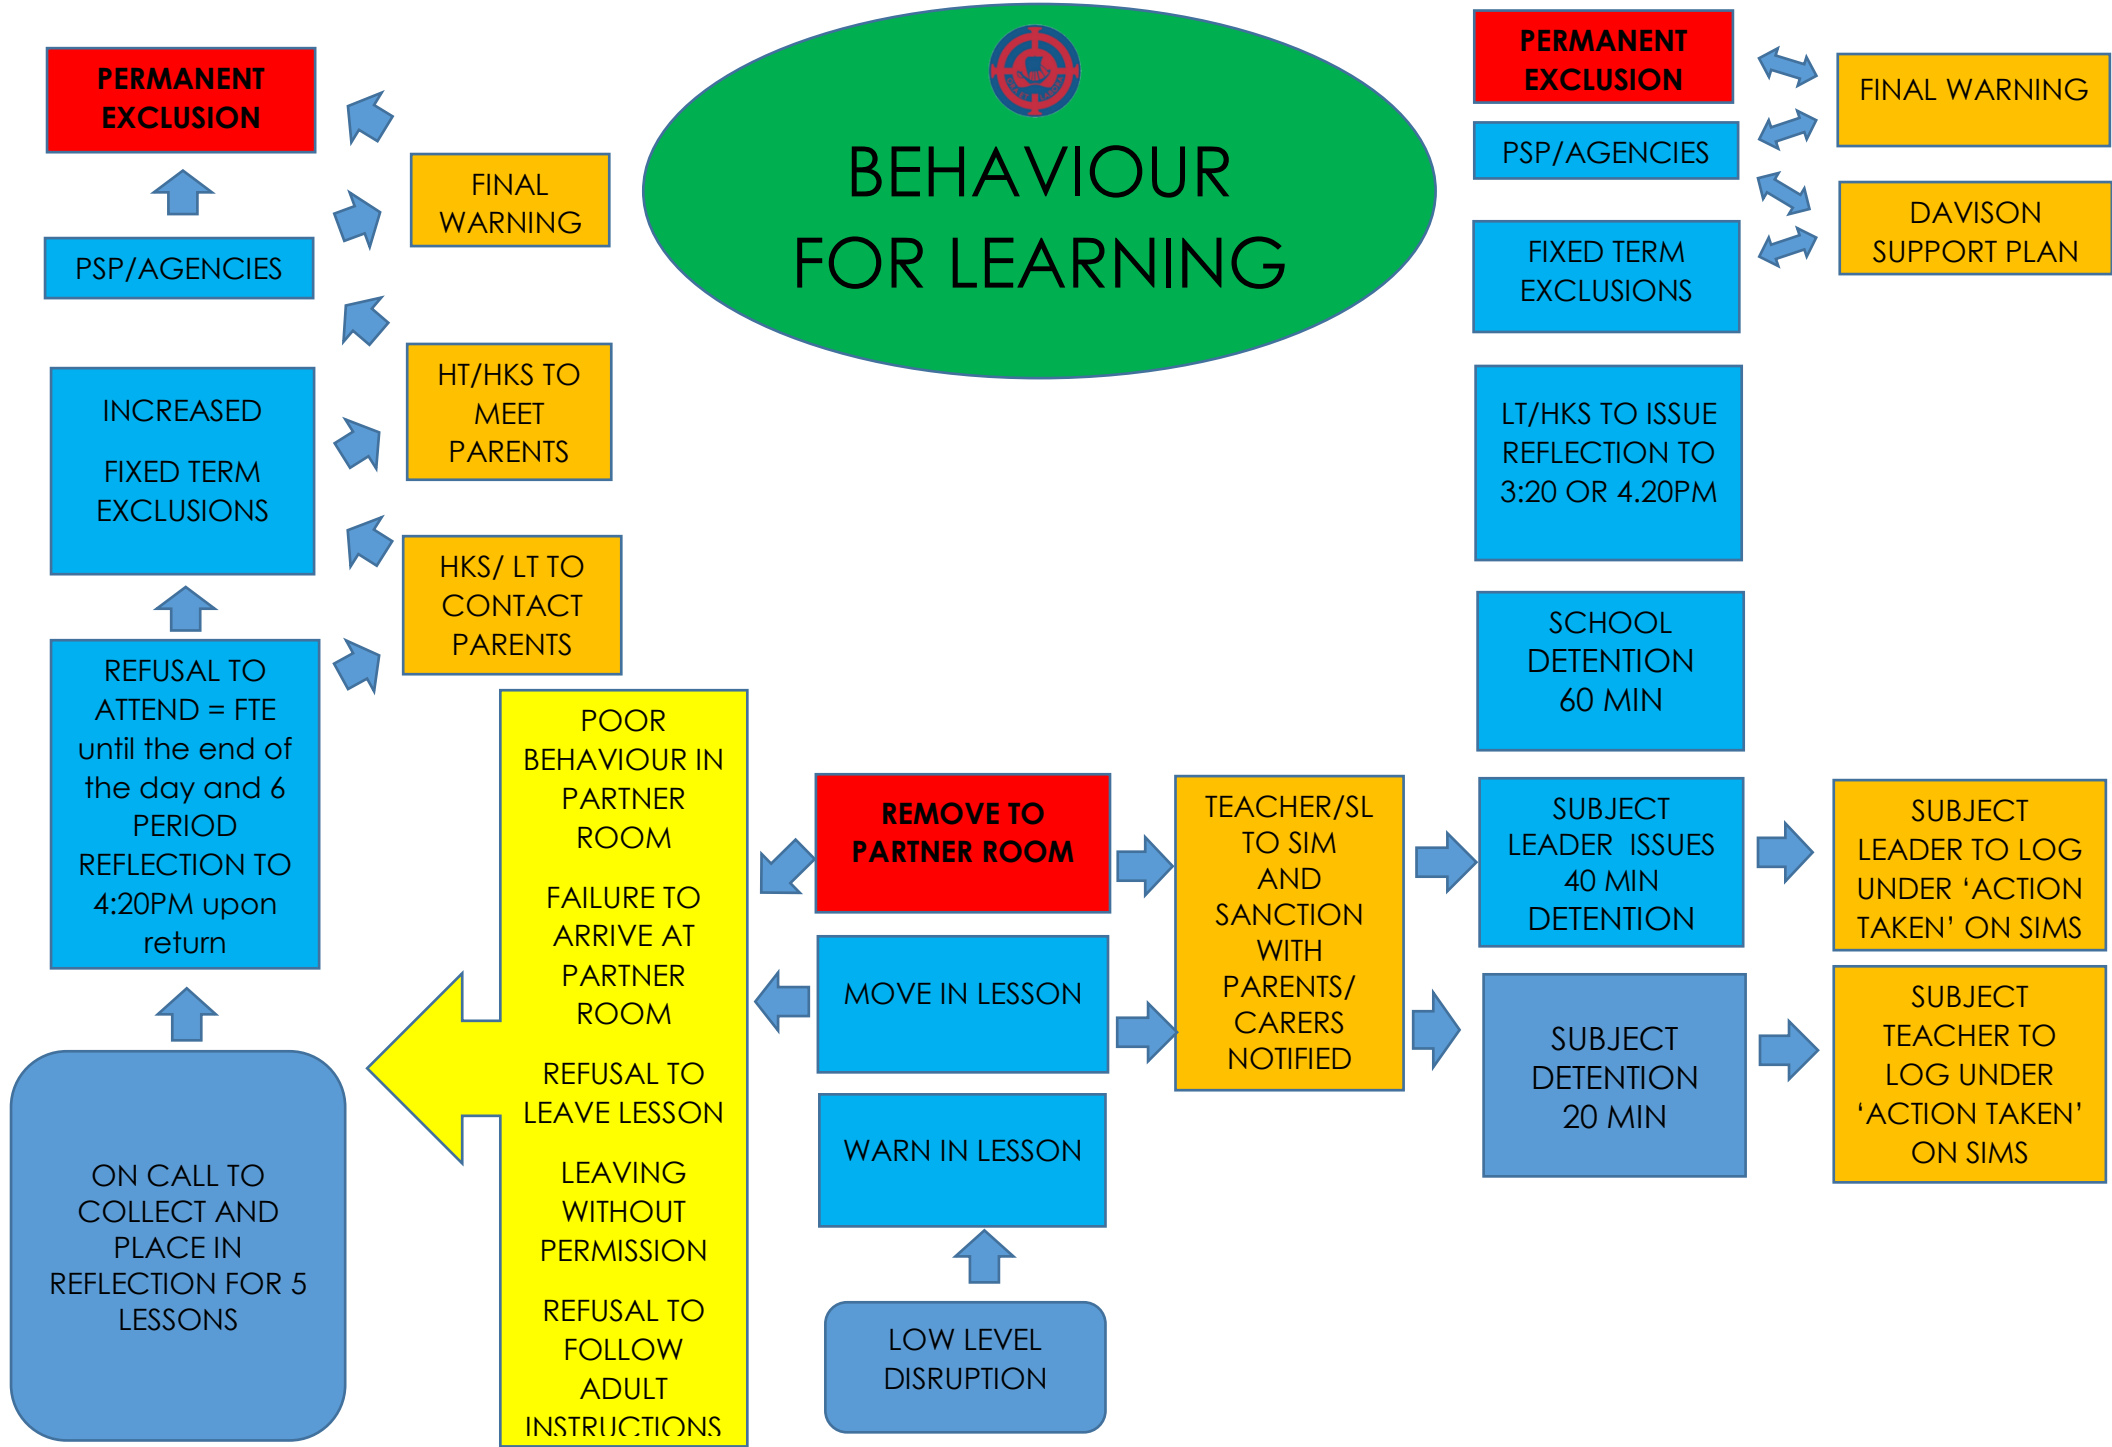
BEHAVIOUR FOR LEARNING

PERMANENT EXCLUSION

PSP/AGENCIES

INCREASED

FIXED TERM EXCLUSIONS

REFUSAL TO ATTEND = FTE until the end of the day and 6 PERIOD REFLECTION TO 4:20PM upon return

ON CALL TO COLLECT AND PLACE IN REFLECTION FOR 5 LESSONS

FINAL WARNING

HT/HKS TO MEET PARENTS

HKS/ LT TO CONTACT PARENTS

POOR BEHAVIOUR IN PARTNER ROOM

FAILURE TO ARRIVE AT PARTNER ROOM

REFUSAL TO LEAVE LESSON

LEAVING WITHOUT PERMISSION

REFUSAL TO FOLLOW ADULT INSTRUCTIONS

REMOVE TO PARTNER ROOM

MOVE IN LESSON

WARN IN LESSON

LOW LEVEL DISRUPTION

TEACHER/SL TO SIM AND SANCTION WITH PARENTS/ CARERS NOTIFIED

PERMANENT EXCLUSION

PSP/AGENCIES

FIXED TERM EXCLUSIONS

FINAL WARNING

DAVISON SUPPORT PLAN

LT/HKS TO ISSUE REFLECTION TO 3:20 OR 4.20PM

SCHOOL DETENTION 60 MIN

SUBJECT LEADER ISSUES 40 MIN DETENTION

SUBJECT DETENTION 20 MIN

SUBJECT LEADER TO LOG UNDER 'ACTION TAKEN' ON SIMS

SUBJECT TEACHER TO LOG UNDER 'ACTION TAKEN' ON SIMS